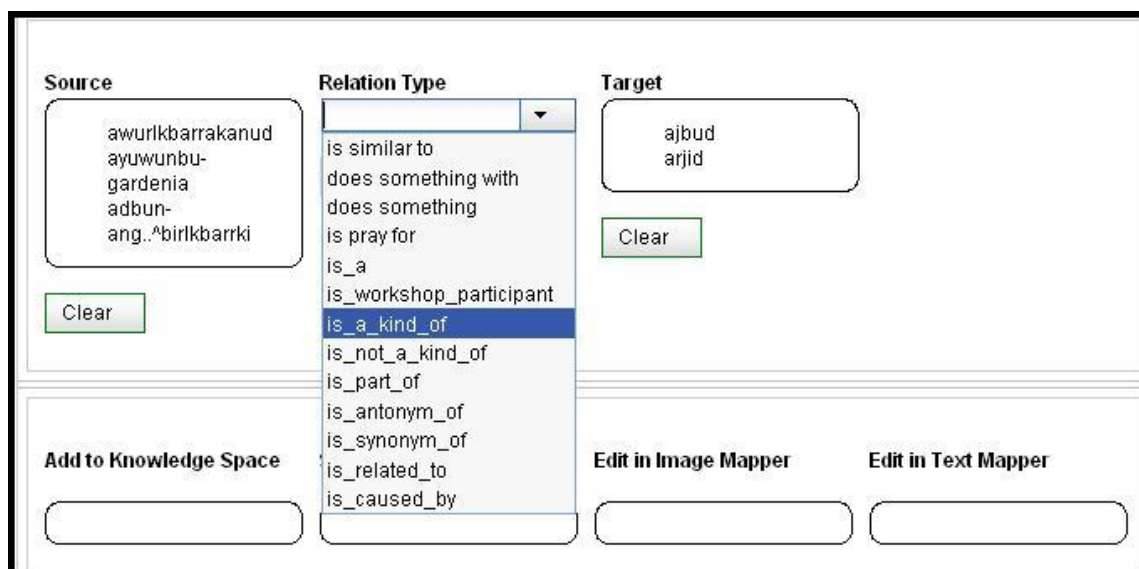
Source

awurlkbarrakanud
ayuwunbu-
gardenia
adbun-
ang..^birlkbarrki

Clear

Relation Type

is similar to
does something with
does something
is pray for
is_a
is_workshop_participant
is_a_kind_of
is_not_a_kind_of
is_part_of
is_antonym_of
is_synonym_of
is_related_to
is_caused_by

Target

ajbud
arjid

Clear

Add to Knowledge Space

Edit in Image Mapper

Edit in Text Mapper